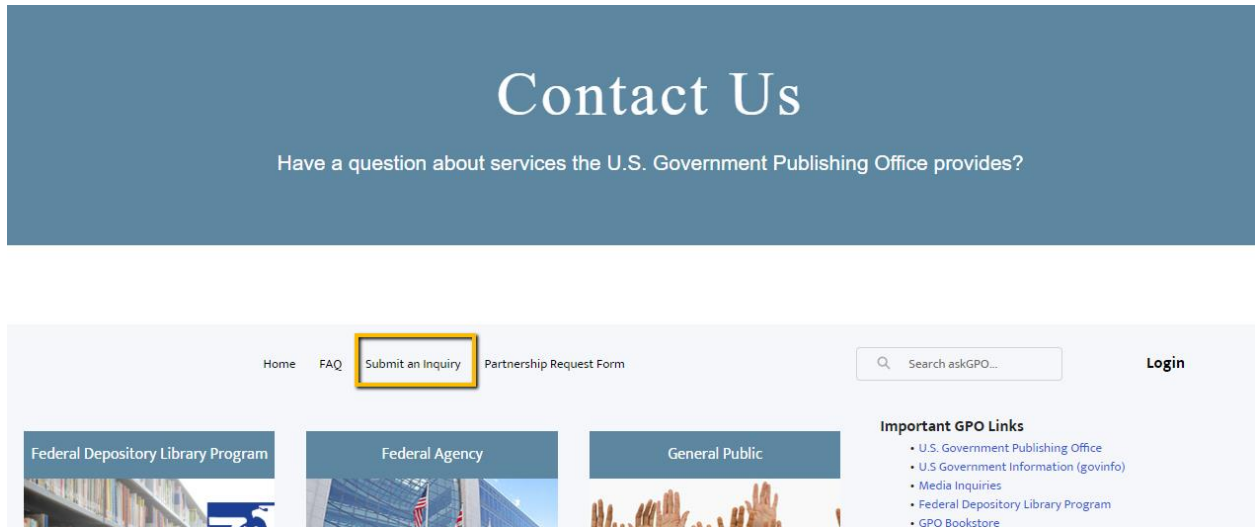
Contact Us

Have a question about services the U.S. Government Publishing Office provides?

Home FAQ Submit an Inquiry Partnership Request Form

Search askGPO...

Login

Federal Depository Library Program

Federal Agency

General Public

Important GPO Links

- U.S. Government Publishing Office
- U.S Government Information (govinfo)
- Media Inquiries
- Federal Depository Library Program
- GPO Bookstore